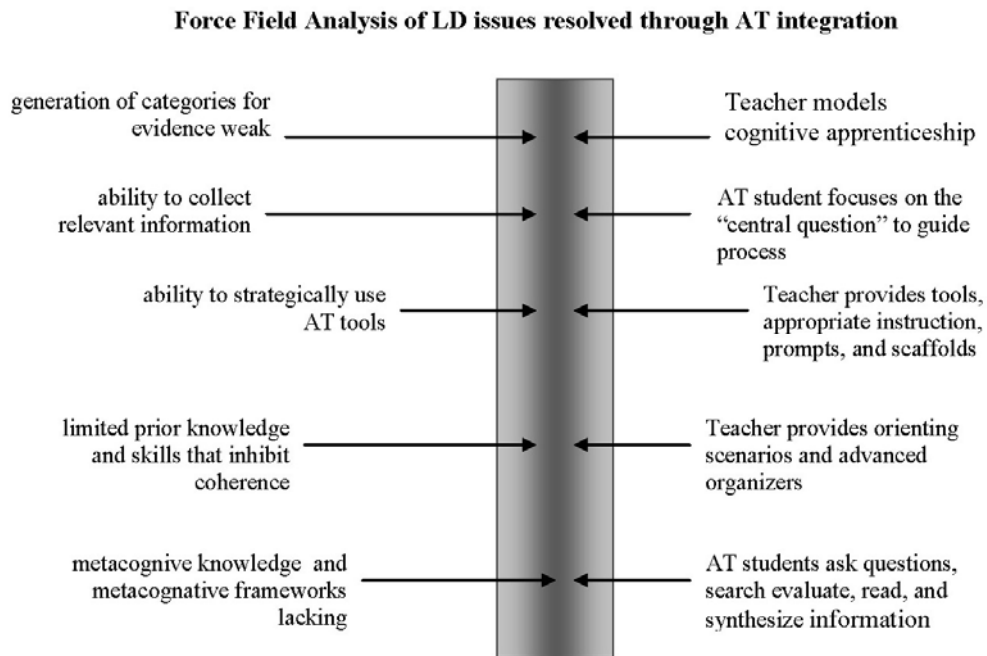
Force Field Analysis of LD issues resolved through AT integration

generation of categories for evidence weak

Teacher models cognitive apprenticeship

ability to collect relevant information

AT student focuses on the "central question" to guide process

ability to strategically use AT tools

Teacher provides tools, appropriate instruction, prompts, and scaffolds

limited prior knowledge and skills that inhibit coherence

Teacher provides orienting scenarios and advanced organizers

metacognive knowledge and metacognative frameworks lacking

AT students ask questions, search evaluate, read, and synthesize information